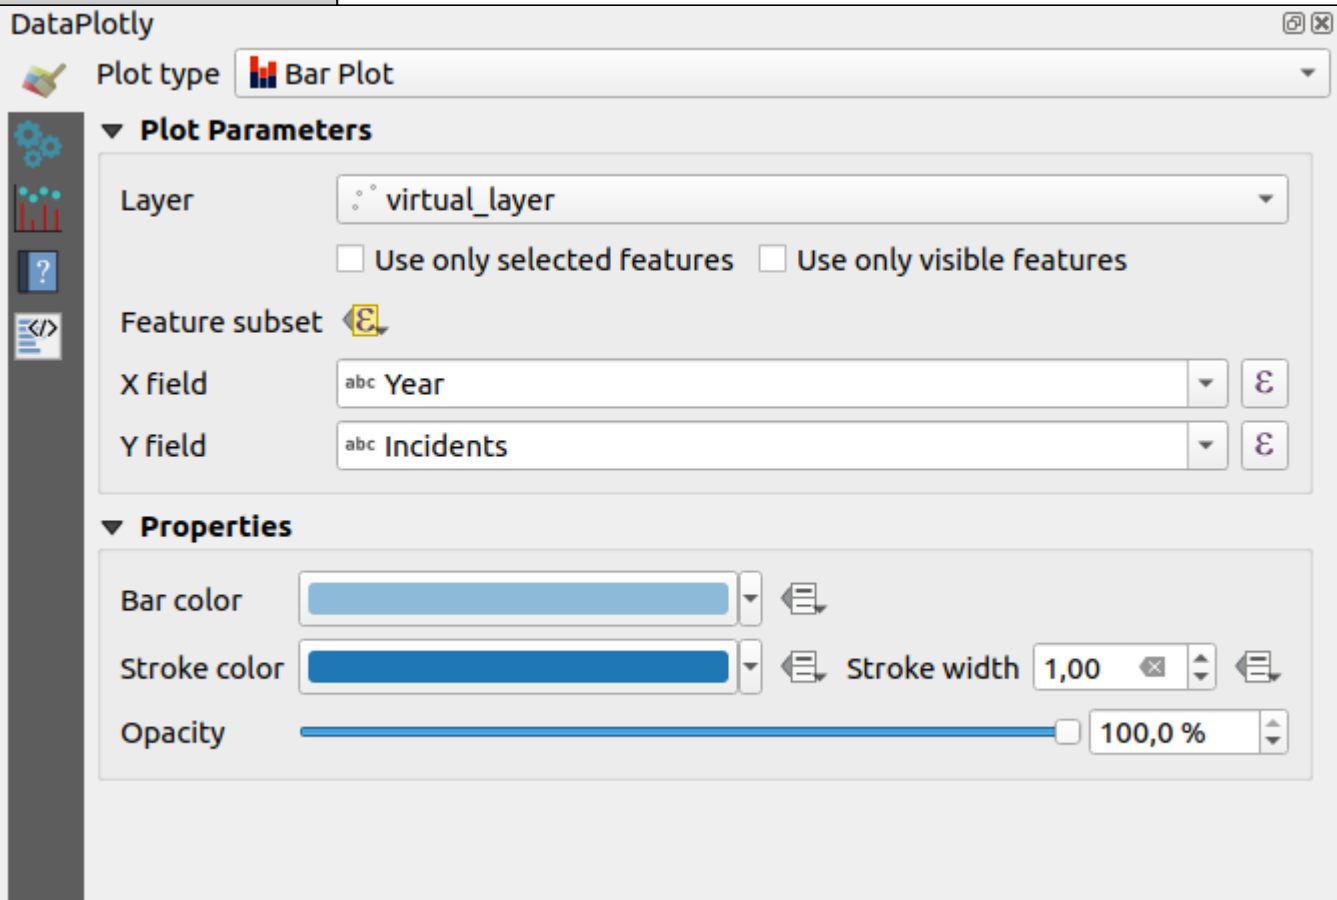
DataPlotly

Plot type Bar Plot

Plot Parameters

Layer virtual_layer

Use only selected features Use only visible features

Feature subset

X field abc Year

Y field abc Incidents

Properties

Bar color

Stroke color Stroke width 1,00

Opacity 100,0 %